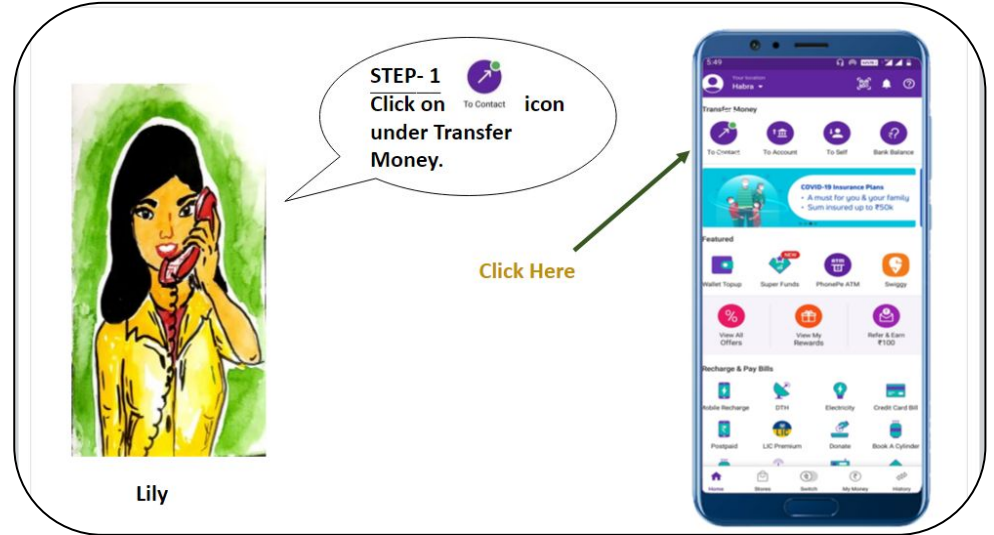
STEP- 1
Click on To Contact icon under Transfer Money.

Lily

Click Here

5:49

Your location
Habra

Transfer Money

To Contact
To Account
To Self
Bank Balance

COVID-19 Insurance Plans
• A must for you & your family
• Sum insured up to ₹50k

Featured

Wallet Topup
NEW
Super Funds
PhonePe ATM
Swiggy

View All Offers
View My Rewards
Refer & Earn ₹100

Recharge & Pay Bills

Mobile Recharge
DTH
Electricity
Credit Card Bill
Postpaid
LIC Premium
Donate
Book A Cylinder

Home
Stores
Switch
My Money
History